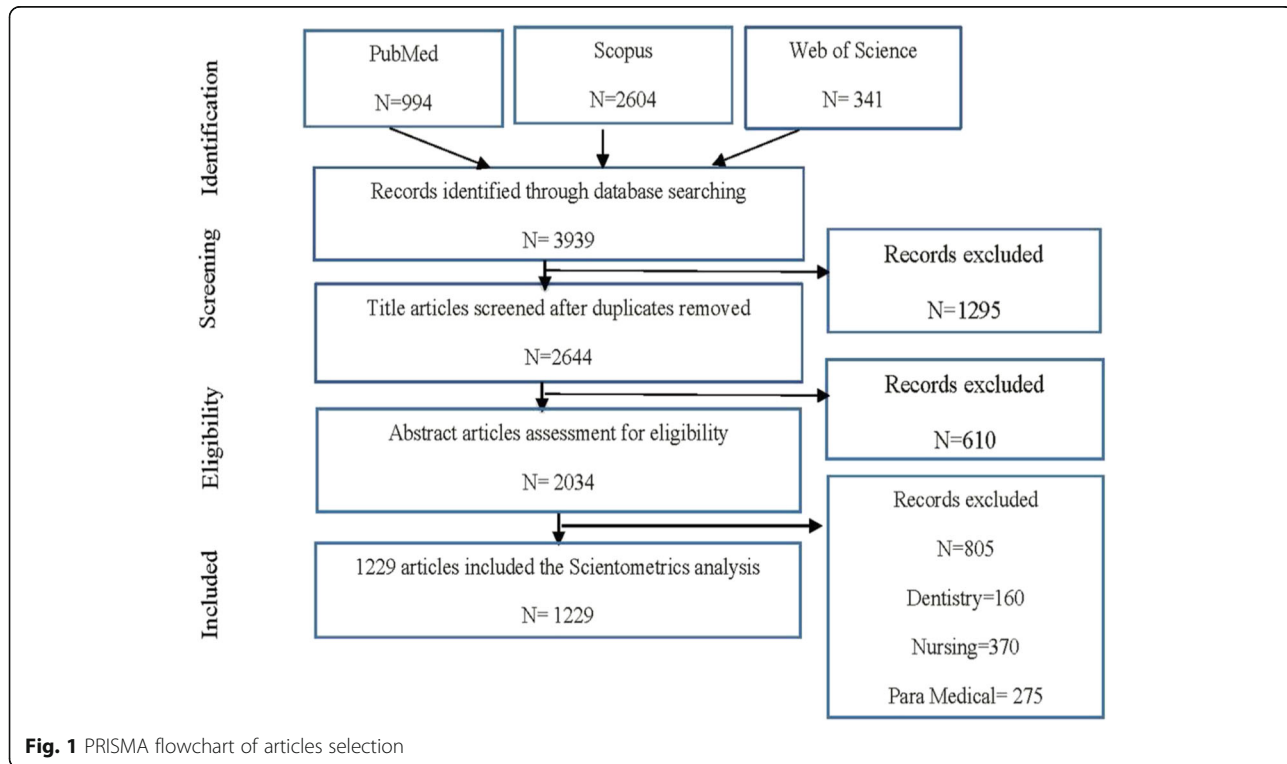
Identification

PubMed

N=994

Scopus

N=2604

Web of Science

N= 341

Records identified through database searching

N= 3939

Screening

Title articles screened after duplicates removed

N=2644

Records excluded

N=1295

Eligibility

Abstract articles assessment for eligibility

N= 2034

Records excluded

N=610

Included

1229 articles included the Scientometrics analysis

N= 1229

Records excluded

N=805

Dentistry=160

Nursing=370

Para Medical= 275

**Fig. 1** PRISMA flowchart of articles selection